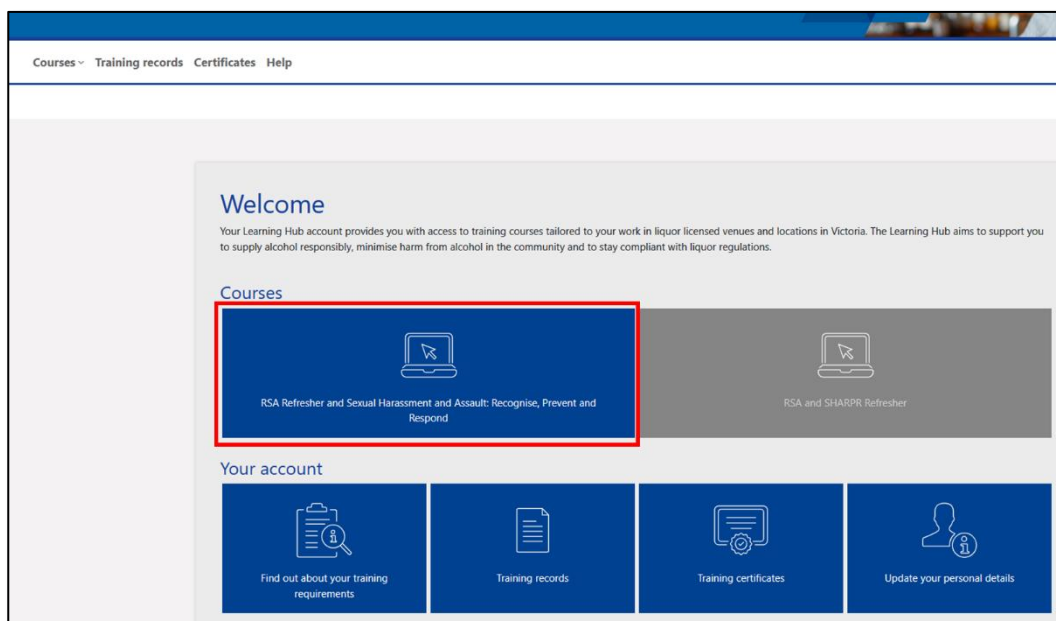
Courses Training records Certificates Help

Welcome

Your Learning Hub account provides you with access to training courses tailored to your work in liquor licensed venues and locations in Victoria. The Learning Hub aims to support you to supply alcohol responsibly, minimise harm from alcohol in the community and to stay compliant with liquor regulations.

Courses

RSA Refresher and Sexual Harassment and Assault: Recognise, Prevent and Respond

RSA and SHARPR Refresher

Your account

Find out about your training requirements

Training records

Training certificates

Update your personal details